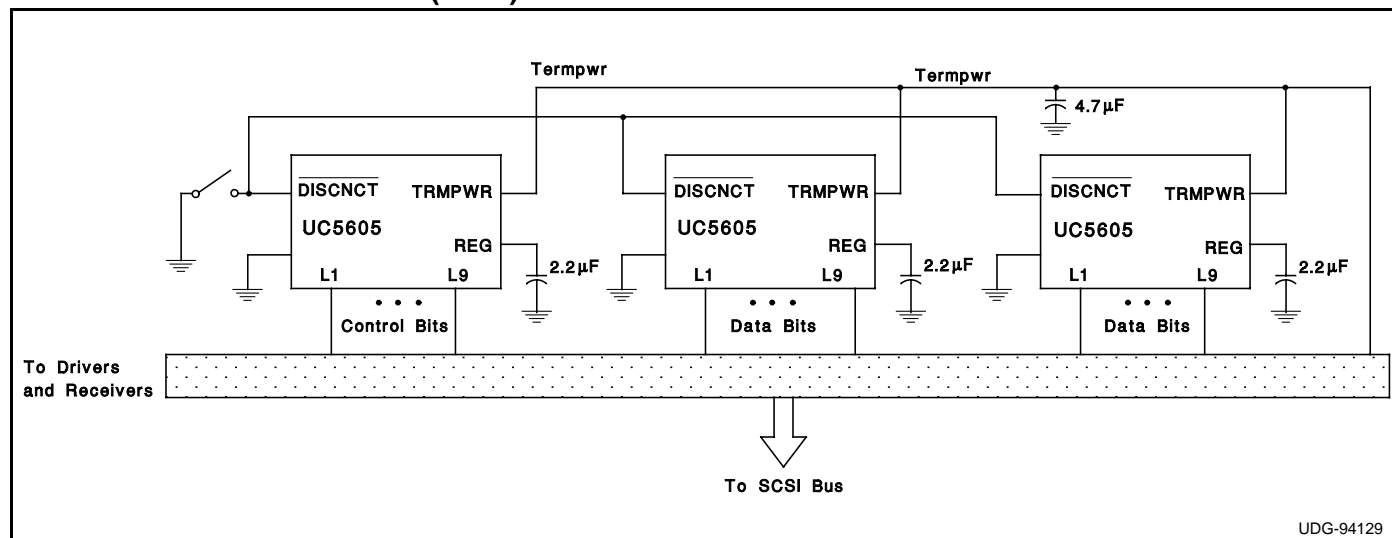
Termpwr

Termpwr

$4.7\mu F$

$\overline{DISCNCT}$ TRMPWR

UC5605

REG

$2.2\mu F$

L1 L9

• • •

Control Bits

$\overline{DISCNCT}$ TRMPWR

UC5605

REG

$2.2\mu F$

L1 L9

• • •

Data Bits

$\overline{DISCNCT}$ TRMPWR

UC5605

REG

$2.2\mu F$

L1 L9

• • •

Data Bits

To Drivers and Receivers

To SCSI Bus

UDG-94129